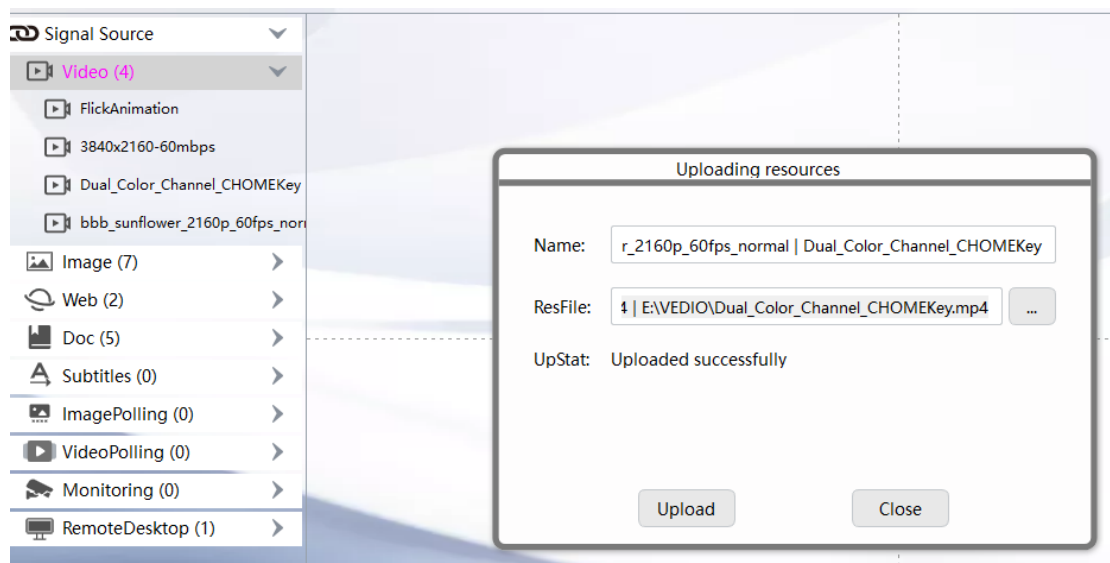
Signal Source
Video (4)
FlickAnimation
3840x2160-60mbps
Dual_Color_Channel_CHOMEKey
bbb_sunflower_2160p_60fps_norı
Image (7)
Web (2)
Doc (5)
Subtitles (0)
ImagePolling (0)
VideoPolling (0)
Monitoring (0)
RemoteDesktop (1)

Uploading resources

Name: r_2160p_60fps_normal | Dual_Color_Channel_CHOMEKey

ResFile: 4 | E:\VEDIO\Dual_Color_Channel_CHOMEKey.mp4 ...

UpStat: Uploaded successfully

Upload
Close